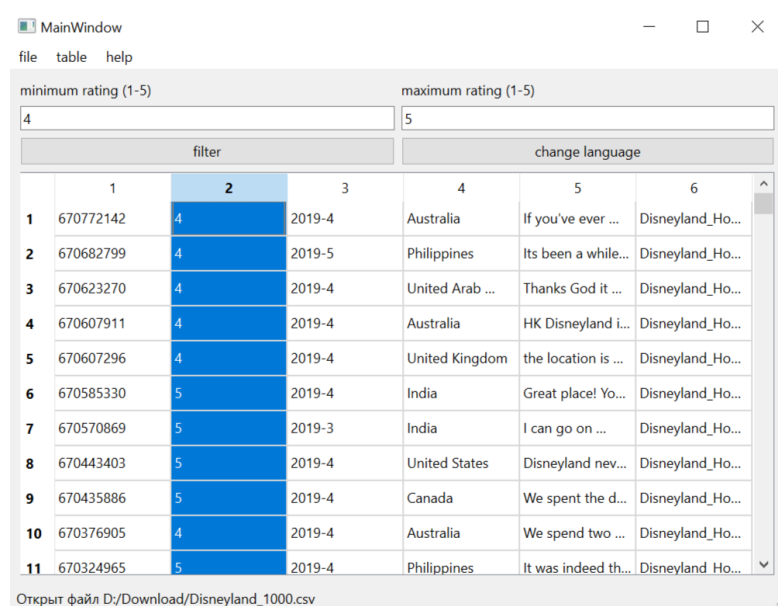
MainWindow

file table help

minimum rating (1-5)
4
maximum rating (1-5)
5

filter
change language

| | 1 | 2 | 3 | 4 | 5 | 6 |
|---|---|---|---|---|---|---|
| 1 | 670772142 | 4 | 2019-4 | Australia | If you've ever ... | Disneyland_Ho... |
| 2 | 670682799 | 4 | 2019-5 | Philippines | Its been a while... | Disneyland_Ho... |
| 3 | 670623270 | 4 | 2019-4 | United Arab ... | Thanks God it ... | Disneyland_Ho... |
| 4 | 670607911 | 4 | 2019-4 | Australia | HK Disneyland i... | Disneyland_Ho... |
| 5 | 670607296 | 4 | 2019-4 | United Kingdom | the location is ... | Disneyland_Ho... |
| 6 | 670585330 | 5 | 2019-4 | India | Great place! Yo... | Disneyland_Ho... |
| 7 | 670570869 | 5 | 2019-3 | India | I can go on ... | Disneyland_Ho... |
| 8 | 670443403 | 5 | 2019-4 | United States | Disneyland nev... | Disneyland_Ho... |
| 9 | 670435886 | 5 | 2019-4 | Canada | We spent the d... | Disneyland_Ho... |
| 10 | 670376905 | 4 | 2019-4 | Australia | We spend two ... | Disneyland_Ho... |
| 11 | 670324965 | 5 | 2019-4 | Philippines | It was indeed th... | Disneyland_Ho... |

Открыт файл D:/Download/Disneyland_1000.csv